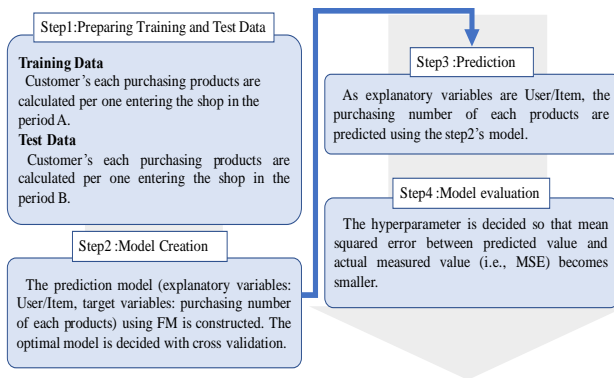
Step1:Preparing Training and Test Data

Training Data
Customer's each purchasing products are calculated per one entering the shop in the period A.
Test Data
Customer's each purchasing products are calculated per one entering the shop in the period B.

Step2 :Model Creation

The prediction model (explanatory variables: User/Item, target variables: purchasing number of each products) using FM is constructed. The optimal model is decided with cross validation.

Step3 :Prediction

As explanatory variables are User/Item, the purchasing number of each products are predicted using the step2's model.

Step4 :Model evaluation

The hyperparameter is decided so that mean squared error between predicted value and actual measured value (i.e., MSE) becomes smaller.